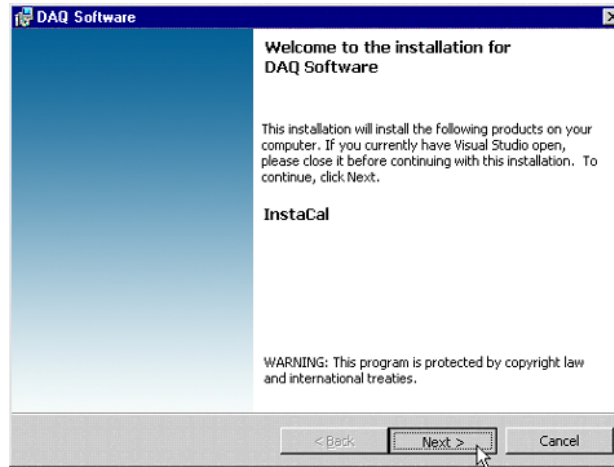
DAQ Software

Welcome to the installation for DAQ Software

This installation will install the following products on your computer. If you currently have Visual Studio open, please close it before continuing with this installation. To continue, click Next.

InstaCal

WARNING: This program is protected by copyright law and international treaties.

< Back
Next >
Cancel